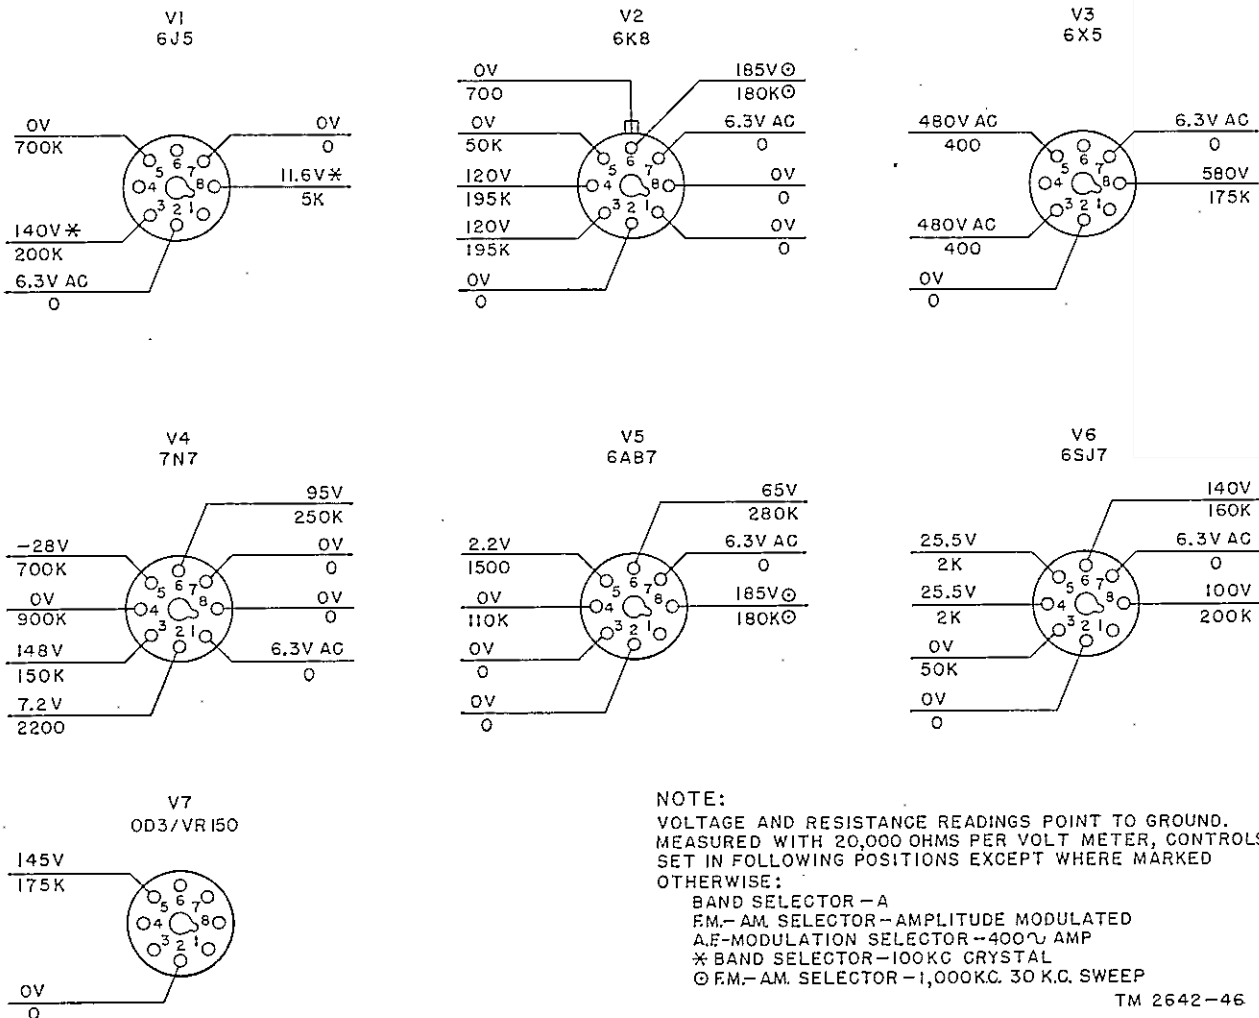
V1
6J5

0V
700K

0V
0

11.6V✱
5K

140V✱
200K

6.3V AC
0

5 6 7 4 8 3 2 1

V2
6K8

0V
700

185V⊙
180K⊙

0V
50K

6.3V AC
0

120V
195K

0V
0

120V
195K

0V
0

0V
0

5 6 7 4 8 3 2 1

V3
6X5

480V AC
400

6.3V AC
0

580V
175K

480V AC
400

0V
0

5 6 7 4 8 3 2 1

V4
7N7

95V
250K

-28V
700K

0V
0

0V
900K

0V
0

148V
150K

6.3V AC
0

7.2V
2200

5 6 7 4 8 3 2 1

V5
6AB7

65V
280K

2.2V
1500

6.3V AC
0

0V
110K

185V⊙
180K⊙

0V
0

0V
0

5 6 7 4 8 3 2 1

V6
6SJ7

140V
160K

25.5V
2K

6.3V AC
0

25.5V
2K

100V
200K

0V
50K

0V
0

5 6 7 4 8 3 2 1

V7
OD3/VR150

145V
175K

0V
0

5 6 7 4 8 3 2 1

NOTE:
VOLTAGE AND RESISTANCE READINGS POINT TO GROUND. MEASURED WITH 20,000 OHMS PER VOLT METER, CONTROLS SET IN FOLLOWING POSITIONS EXCEPT WHERE MARKED OTHERWISE:
BAND SELECTOR – A
F.M.– AM. SELECTOR – AMPLITUDE MODULATED
A.F-MODULATION SELECTOR – 400∿ AMP
✱ BAND SELECTOR – 100KC CRYSTAL
⊙ F.M.– AM. SELECTOR – 1,000K.C. 30 K.C. SWEEP

TM 2642–46